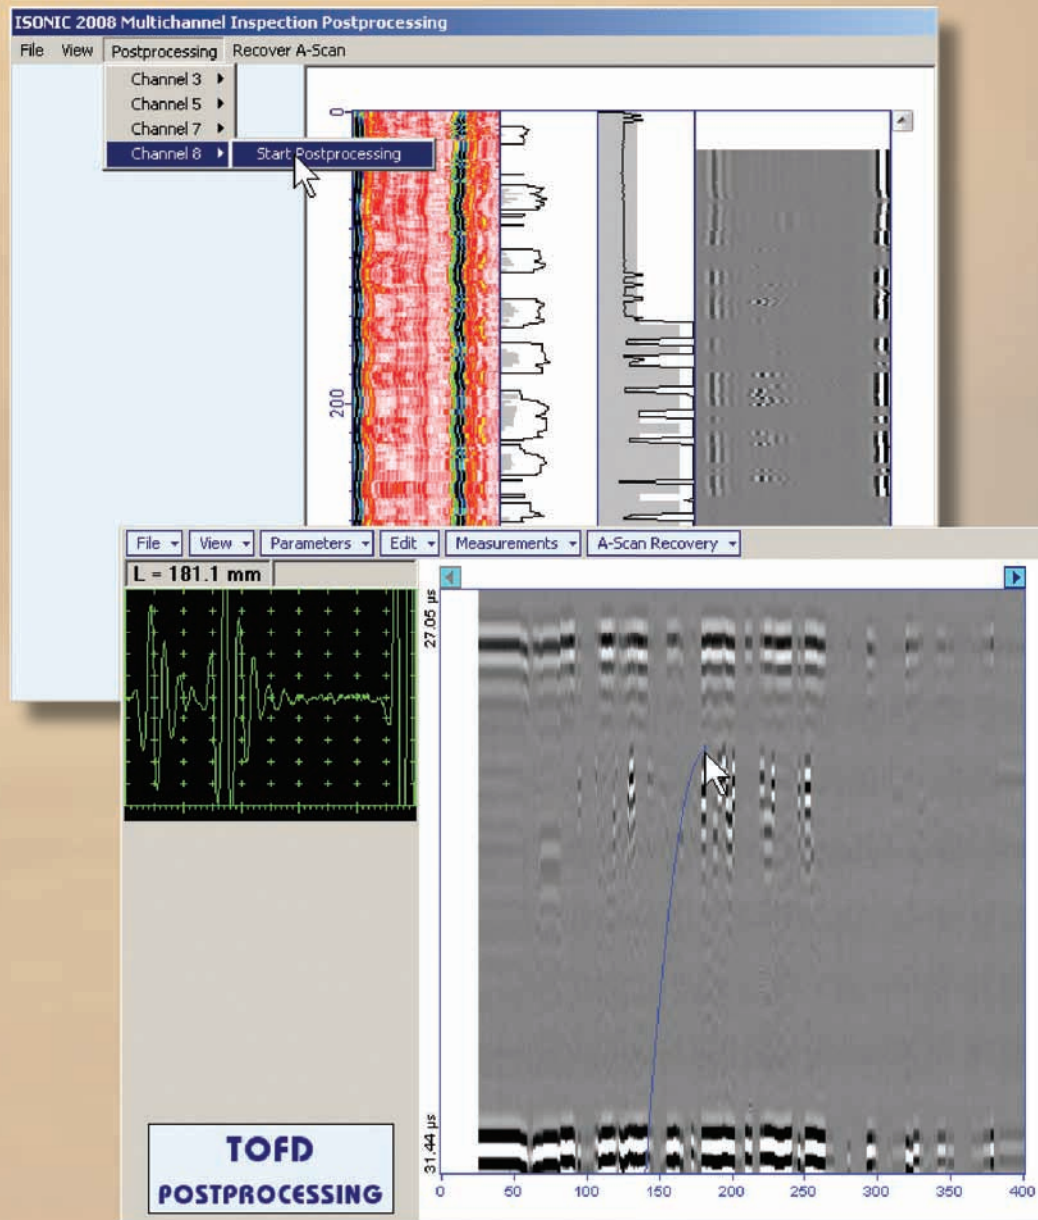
ISONIC 2008 Multichannel Inspection Postprocessing

File View Postprocessing Recover A-Scan

Channel 3
Channel 5
Channel 7
Channel 8
Start Postprocessing

0
200

File View Parameters Edit Measurements A-Scan Recovery

L = 181.1 mm

27.05 µs
31.44 µs

0 50 100 150 200 250 300 350 400

TOFD
POSTPROCESSING